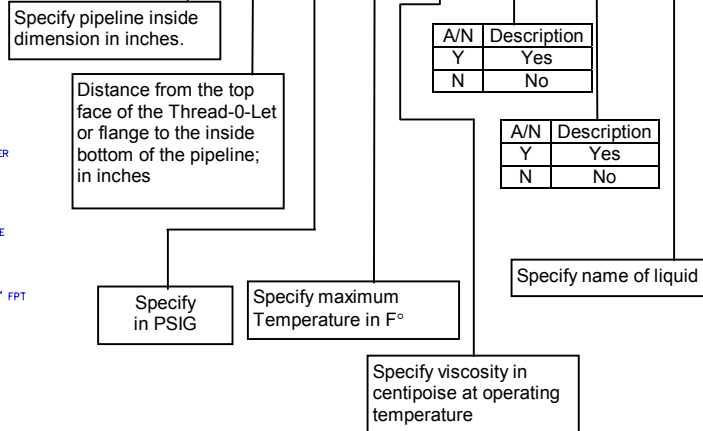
Specify pipeline inside dimension in inches.

Distance from the top face of the Thread-0-Let or flange to the inside bottom of the pipeline; in inches

| A/N | Description |
|---|---|
| Y | Yes |
| N | No |

| A/N | Description |
|---|---|
| Y | Yes |
| N | No |

ER

E

" FPT

Specify in PSIG

Specify maximum Temperature in F°

Specify name of liquid

Specify viscosity in centipoise at operating temperature